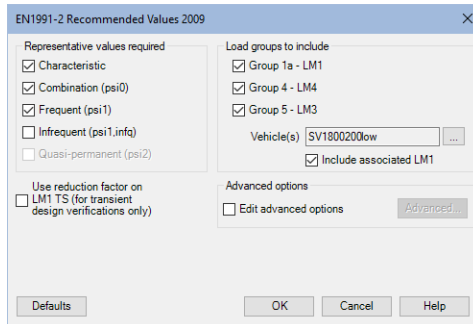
EN1991-2 Recommended Values 2009

Representative values required
Characteristic
Combination (psi0)
Frequent (psi1)
Infrequent (psi1,infq)
Quasi-permanent (psi2)

Load groups to include
Group 1a - LM1
Group 4 - LM4
Group 5 - LM3
Vehicle(s) SV1800200low ...
Include associated LM1

Use reduction factor on LM1 TS (for transient design verifications only)

Advanced options
Edit advanced options
Advanced...

Defaults
OK
Cancel
Help